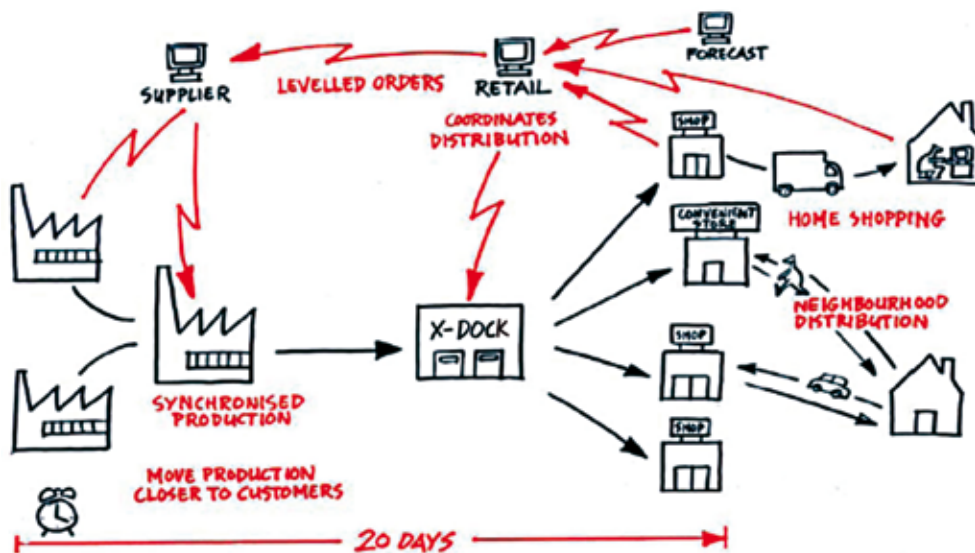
FORECAST

SUPPLIER

LEVELLED ORDERS

RETAIL

COORDINATES DISTRIBUTION

SHOP

HOME SHOPPING

CONVENIENT STORE

NEIGHBOURHOOD DISTRIBUTION

X-DOCK

SHOP

SHOP

SYNCHRONISED PRODUCTION

MOVE PRODUCTION CLOSER TO CUSTOMERS

20 DAYS